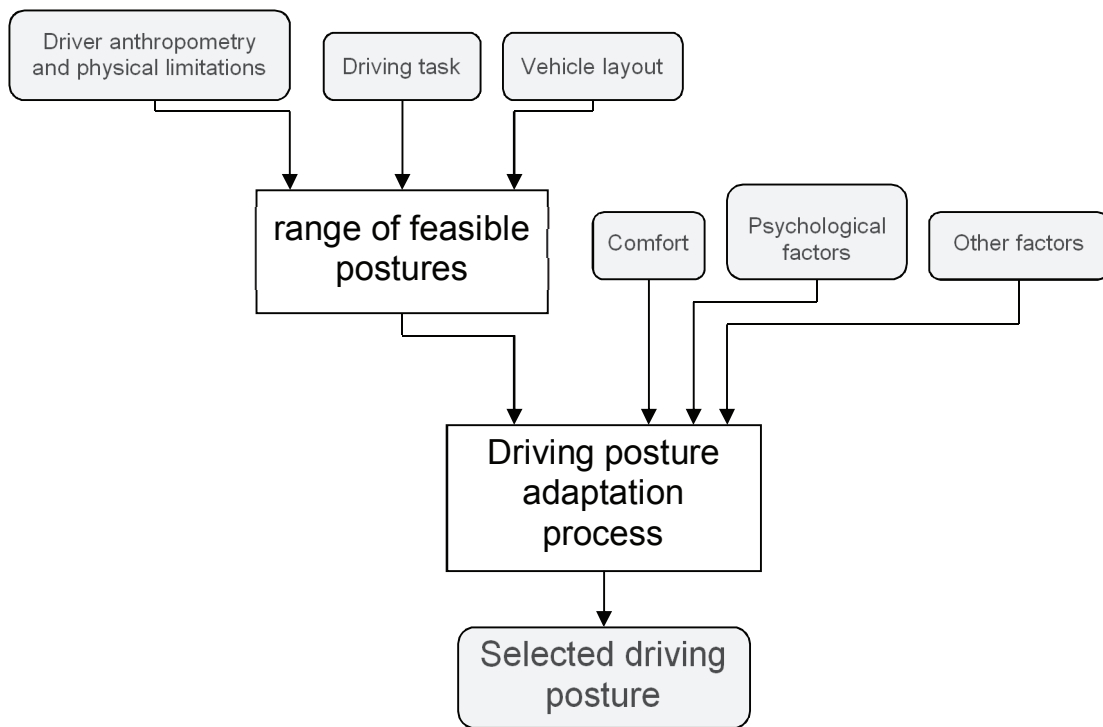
Driver anthropometry and physical limitations

Driving task

Vehicle layout

range of feasible postures

Comfort

Psychological factors

Other factors

Driving posture adaptation process

Selected driving posture